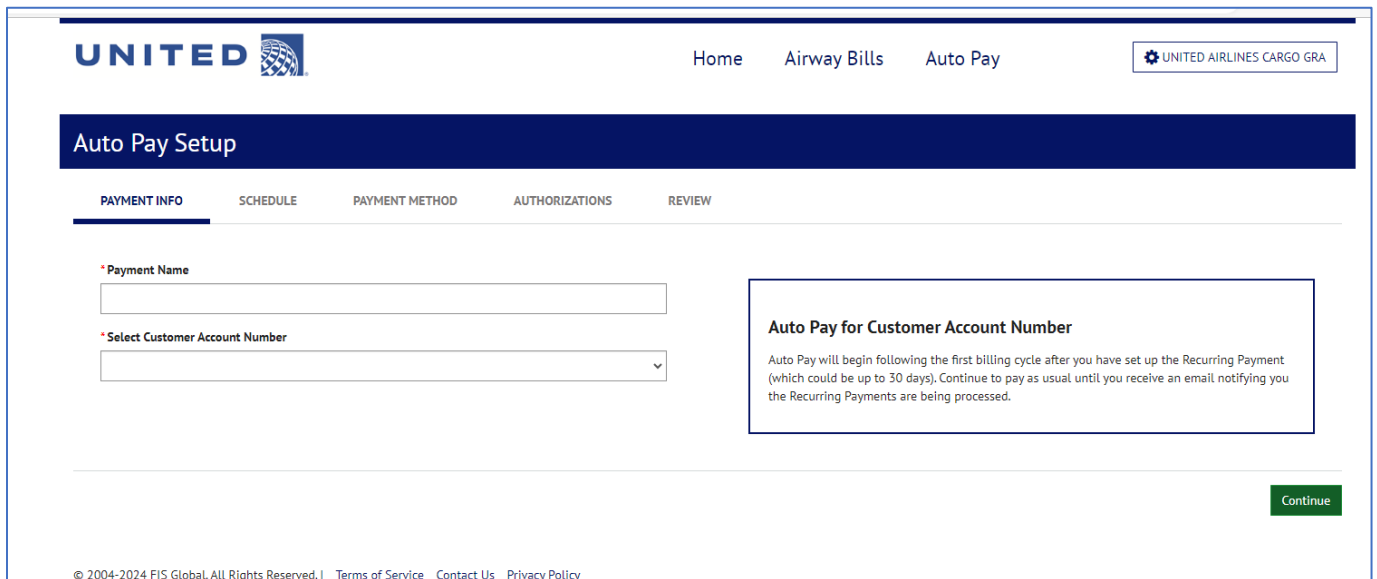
UNITED

Home Airway Bills Auto Pay

UNITED AIRLINES CARGO GRA

Auto Pay Setup

PAYMENT INFO SCHEDULE PAYMENT METHOD AUTHORIZATIONS REVIEW

*Payment Name

*Select Customer Account Number

Auto Pay for Customer Account Number

Auto Pay will begin following the first billing cycle after you have set up the Recurring Payment (which could be up to 30 days). Continue to pay as usual until you receive an email notifying you the Recurring Payments are being processed.

Continue

© 2004-2024 FIS Global. All Rights Reserved. | Terms of Service Contact Us Privacy Policy